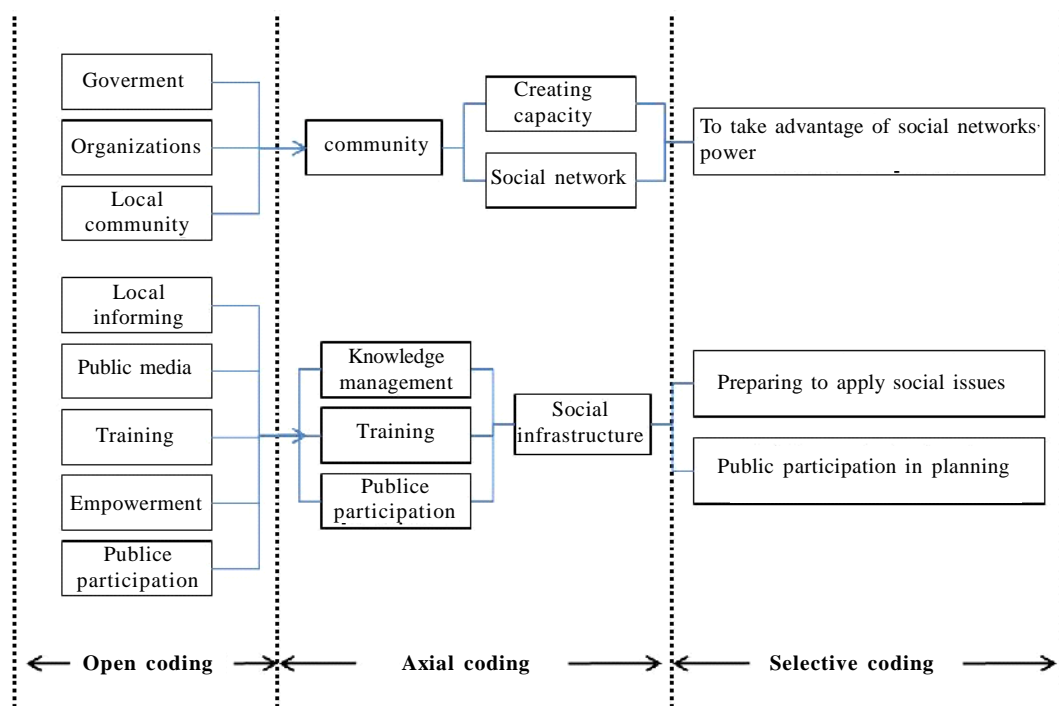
Goverment

Organizations

Local community

community

Creating capacity

Social network

To take advantage of social networks power

Local informing

Public media

Training

Empowerment

Publice participation

Knowledge management

Training

Publice participation

Social infrastructure

Preparing to apply social issues

Public participation in planning

Open coding

Axial coding

Selective coding